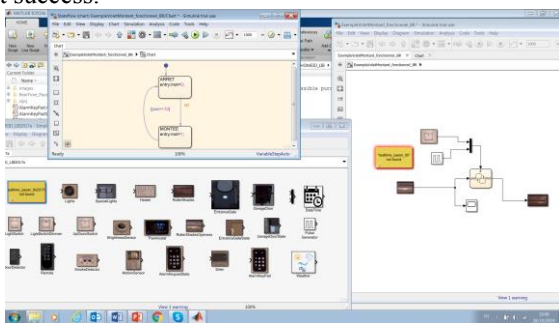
t success.

HOME

Stateflow chart/ StateflowMonitor_SwchLevel_BG/Chart - Simulink trial use

File Edit View Display Chart Simulation Analysis Code Tools Help

Chart

ExampleWithMonitor_Swchlevel_BB ▸ Chart

ARMED
entry:mon=1;

[pos==10]

MONTED
entry:mon=0;

Ready

100%

VariableStepAuto

Current Folder

ExampleWithMonitor_Swchlevel_BB - Simulink trial use

File Edit View Display Diagram Simulation Analysis Code Tools Help

ExampleWithMonitor_Swchlevel_BB ▸

Lights

Entrance Gate

Motion Sensor

Siren

View 1 warning

100%

View 1 warning